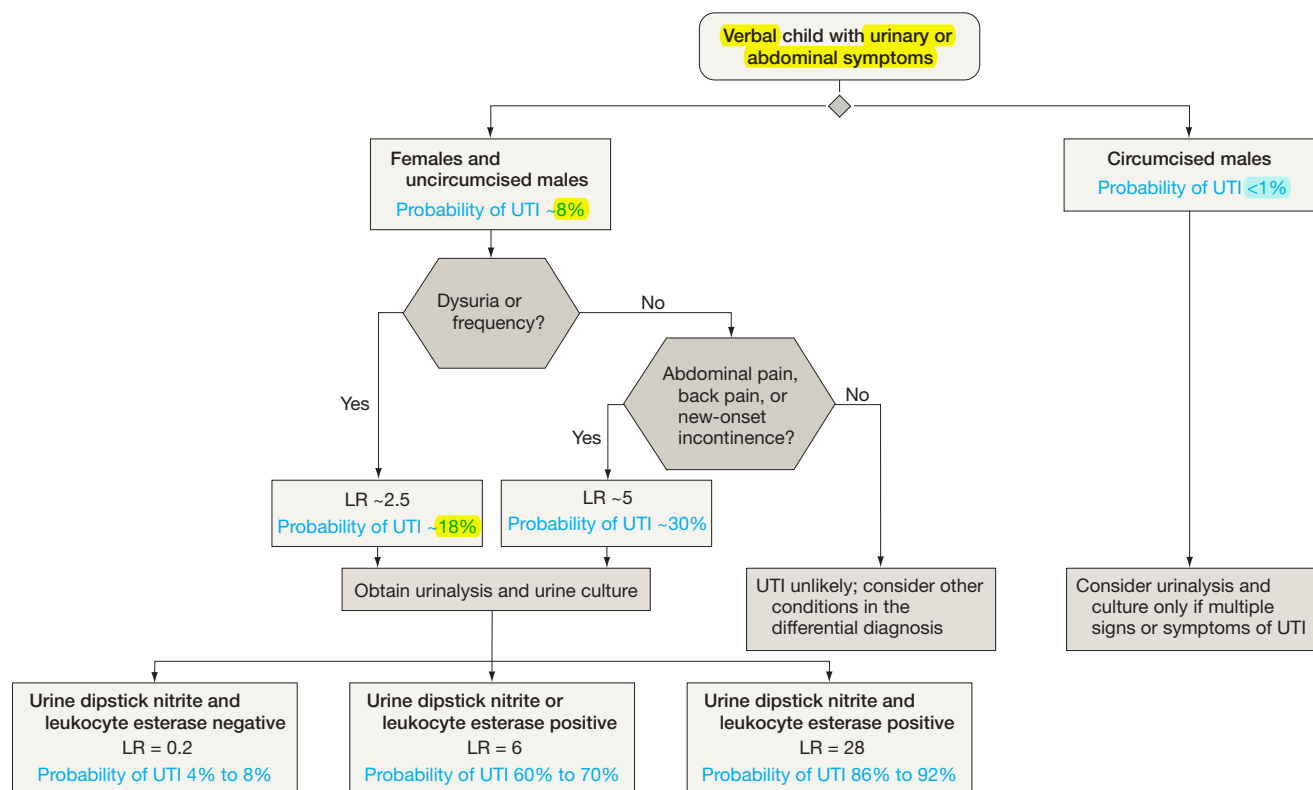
Verbal child with urinary or abdominal symptoms

Females and uncircumcised males
Probability of UTI ~8%

Circumcised males
Probability of UTI <1%

Dysuria or frequency?

No

Yes

Abdominal pain, back pain, or new-onset incontinence?

No

Yes

LR ~2.5
Probability of UTI ~18%

LR ~5
Probability of UTI ~30%

Obtain urinalysis and urine culture

UTI unlikely; consider other conditions in the differential diagnosis

Consider urinalysis and culture only if multiple signs or symptoms of UTI

Urine dipstick nitrite and leukocyte esterase negative
LR = 0.2
Probability of UTI 4% to 8%

Urine dipstick nitrite or leukocyte esterase positive
LR = 6
Probability of UTI 60% to 70%

Urine dipstick nitrite and leukocyte esterase positive
LR = 28
Probability of UTI 86% to 92%